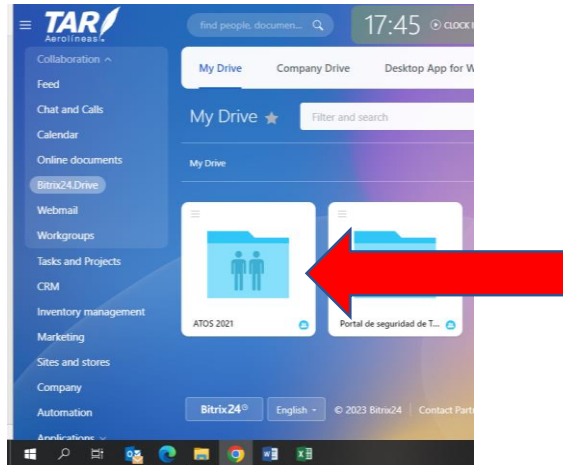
TAR Aerolineas

find people, documen...

17:45 CLOCK I

Collaboration ^
Feed
Chat and Calls
Calendar
Online documents
Bitrix24.Drive
Webmail
Workgroups
Tasks and Projects
CRM
Inventory management
Marketing
Sites and stores
Company
Automation
Applications ⌄

My Drive
Company Drive
Desktop App for W

My Drive ★
Filter and search

My Drive

ATOS 2021
Portal de seguridad de T...

Bitrix24©
English ⌄
© 2023 Bitrix24
Contact Part